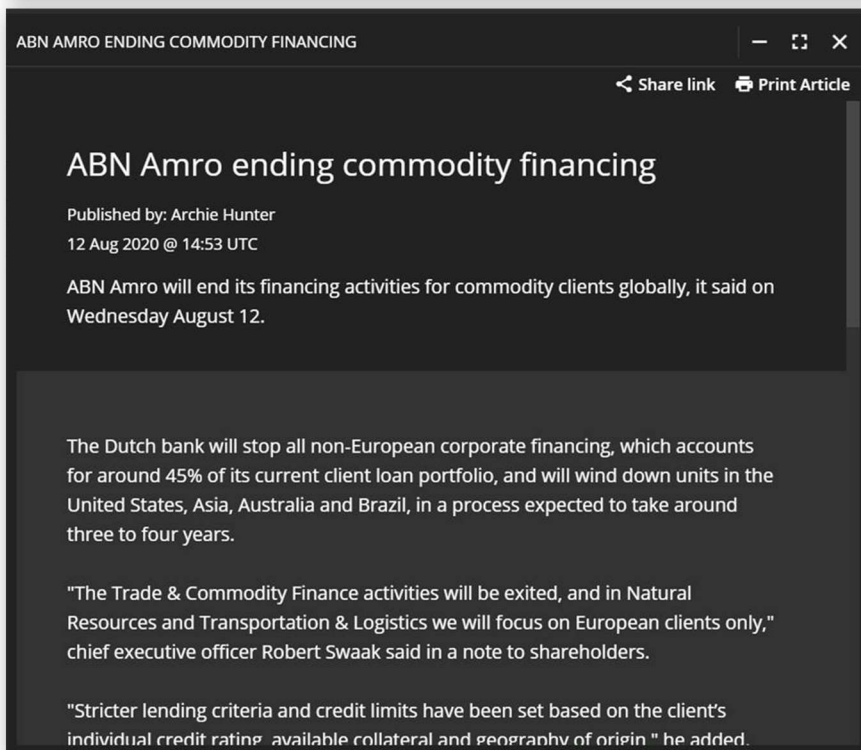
ABN AMRO ENDING COMMODITY FINANCING

Share link Print Article

ABN Amro ending commodity financing

Published by: Archie Hunter
12 Aug 2020 @ 14:53 UTC

ABN Amro will end its financing activities for commodity clients globally, it said on Wednesday August 12.

The Dutch bank will stop all non-European corporate financing, which accounts for around 45% of its current client loan portfolio, and will wind down units in the United States, Asia, Australia and Brazil, in a process expected to take around three to four years.

"The Trade & Commodity Finance activities will be exited, and in Natural Resources and Transportation & Logistics we will focus on European clients only," chief executive officer Robert Swaak said in a note to shareholders.

"Stricter lending criteria and credit limits have been set based on the client's individual credit rating, available collateral and geography of origin," he added.